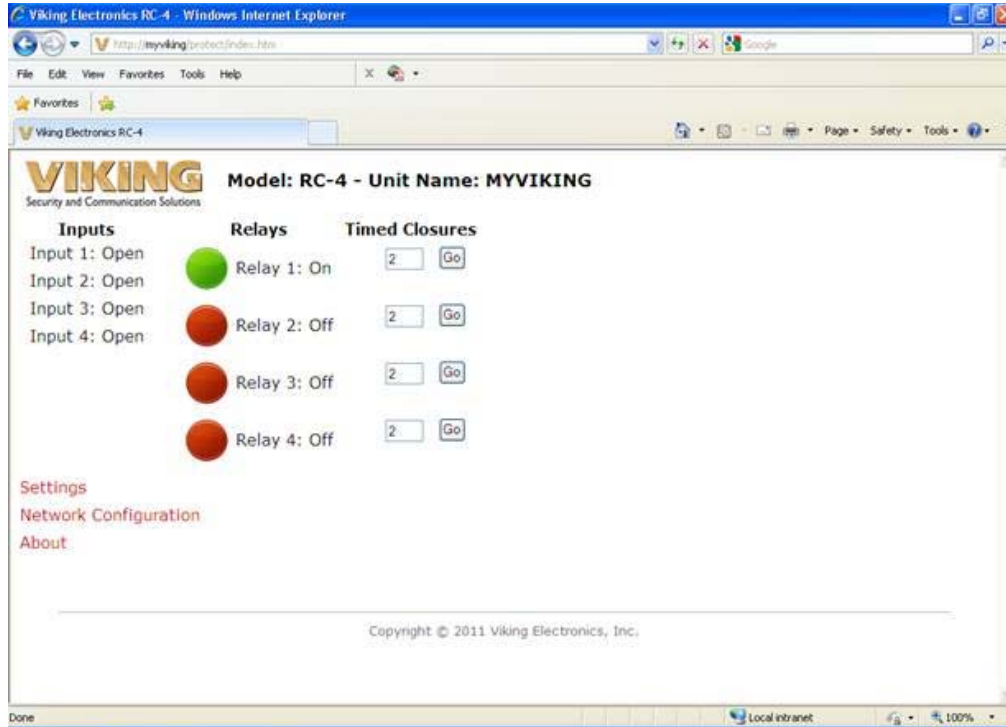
Viking Electronics RC-4 - Windows Internet Explorer

http://myviking/protect/index.htm

Google

File Edit View Favorites Tools Help

Favorites

Viking Electronics RC-4

Page • Safety • Tools •

VIKING
Security and Communication Solutions

Model: RC-4 - Unit Name: MYVIKING

| Inputs | Relays | Timed Closures |
|---|---|---|
| Input 1: Open | Relay 1: On | 2 Go |
| Input 2: Open | | |
| Input 3: Open | Relay 2: Off | 2 Go |
| Input 4: Open | | |
| | Relay 3: Off | 2 Go |
| | Relay 4: Off | 2 Go |

Settings
Network Configuration
About

Copyright © 2011 Viking Electronics, Inc.

Done

Local intranet

100%